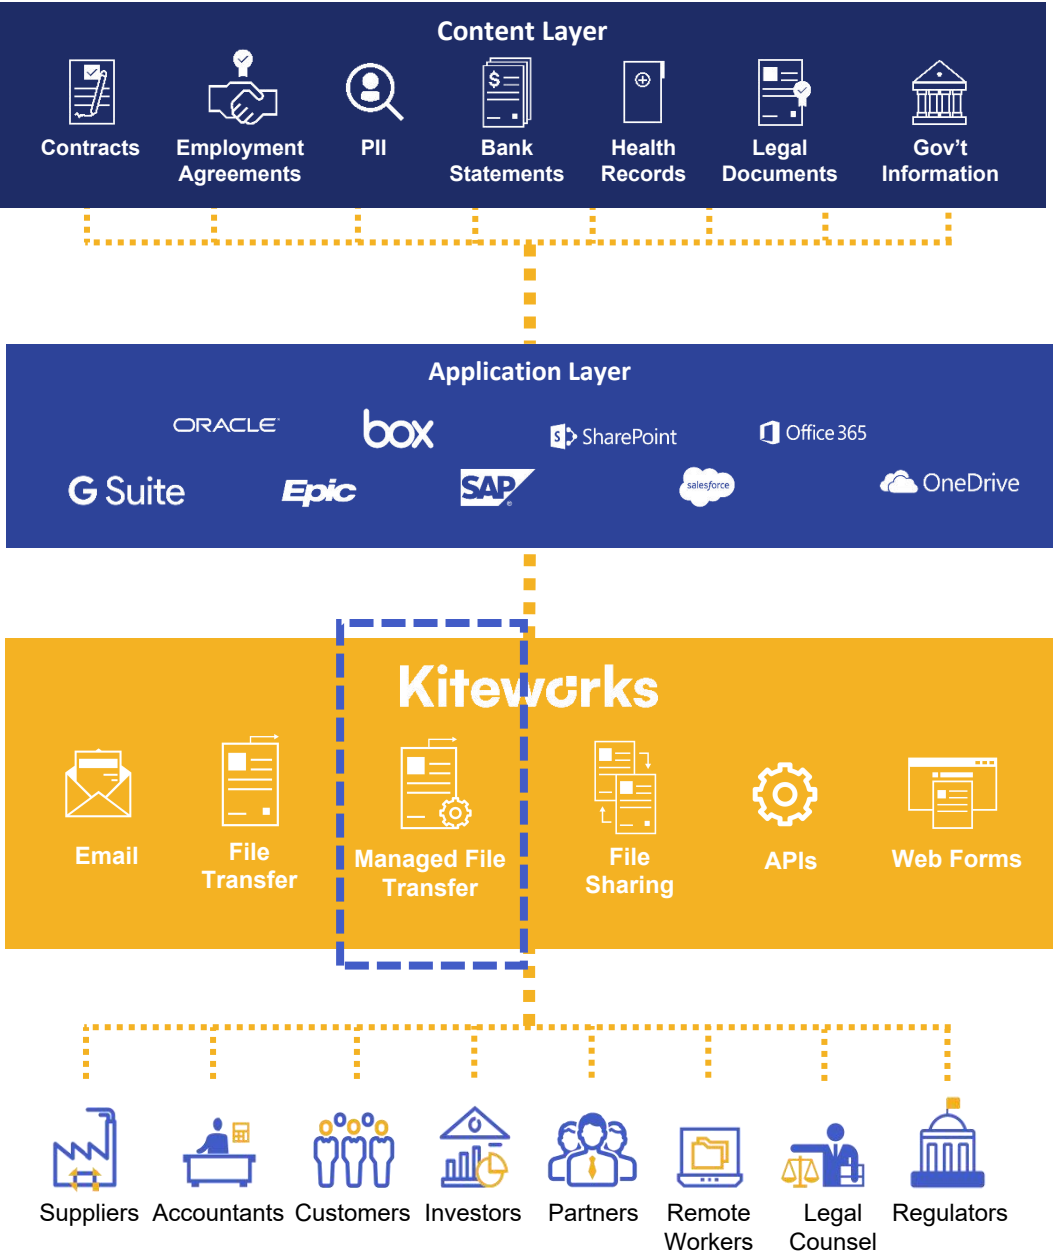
Content Layer

Contracts
Employment Agreements
PII
Bank Statements
Health Records
Legal Documents
Gov't Information

Application Layer

ORACLE
box
SharePoint
Office 365
G Suite
Epic
SAP
salesforce
OneDrive

Kiteworks

Email
File Transfer
Managed File Transfer
File Sharing
APIs
Web Forms

Suppliers
Accountants
Customers
Investors
Partners
Remote Workers
Legal Counsel
Regulators